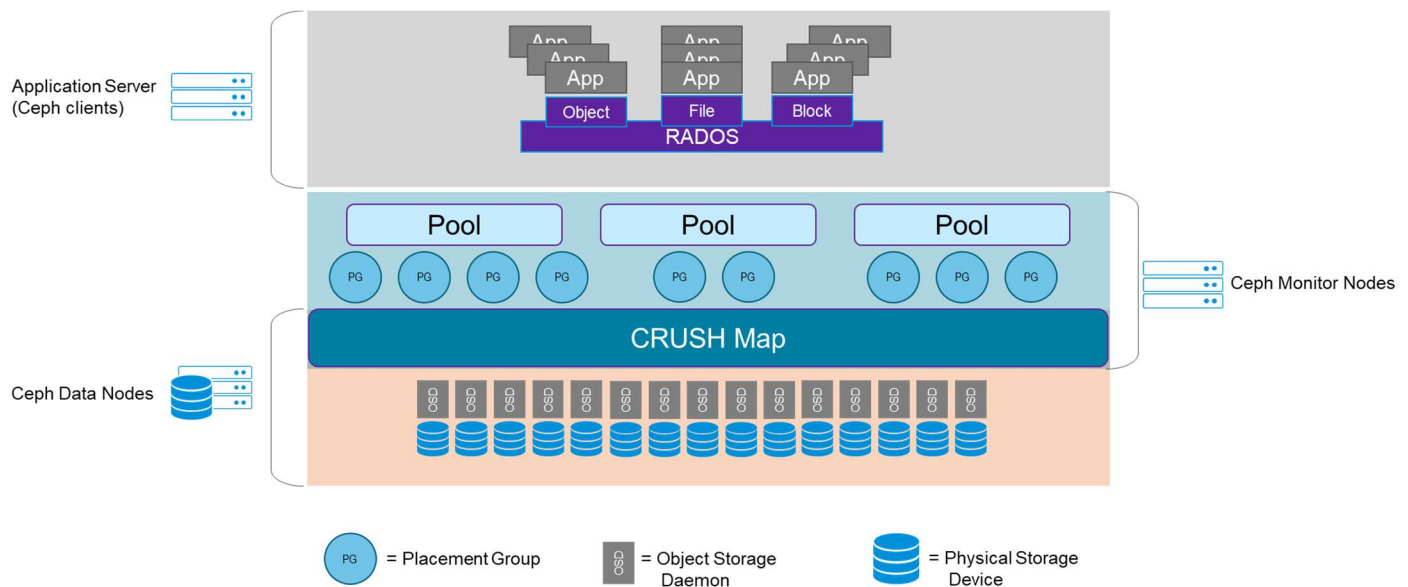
Application Server
(Ceph clients)

App App App
App App App
App App App

Object File Block

RADOS

Pool Pool Pool

PG PG PG PG PG PG PG PG PG

Ceph Monitor Nodes

CRUSH Map

Ceph Data Nodes

OSD OSD OSD OSD OSD OSD OSD OSD OSD OSD OSD OSD OSD OSD OSD

PG = Placement Group

OSD = Object Storage Daemon

= Physical Storage Device